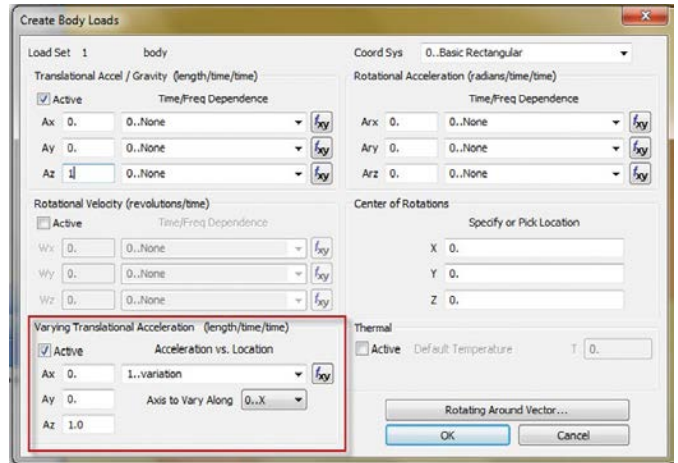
Create Body Loads

Load Set 1 body

Coord Sys 0..Basic Rectangular

Translational Accel / Gravity (length/time/time)

Active

Time/Freq Dependence

Ax 0. 0..None $f_{xy}$

Ay 0. 0..None $f_{xy}$

Az 1 0..None $f_{xy}$

Rotational Acceleration (radians/time/time)

Time/Freq Dependence

Arx 0. 0..None $f_{xy}$

Ary 0. 0..None $f_{xy}$

Arz 0. 0..None $f_{xy}$

Rotational Velocity (revolutions/time)

Active

Time/Freq Dependence

Wx 0. 0..None $f_{xy}$

Wy 0. 0..None $f_{xy}$

Wz 0. 0..None $f_{xy}$

Center of Rotations

Specify or Pick Location

X 0.

Y 0.

Z 0.

Varying Translational Acceleration (length/time/time)

Active

Acceleration vs. Location

Ax 0. 1..variation $f_{xy}$

Ay 0. Axis to Vary Along 0..X

Az 1.0

Thermal

Active Default Temperature T 0.

Rotating Around Vector...

OK

Cancel